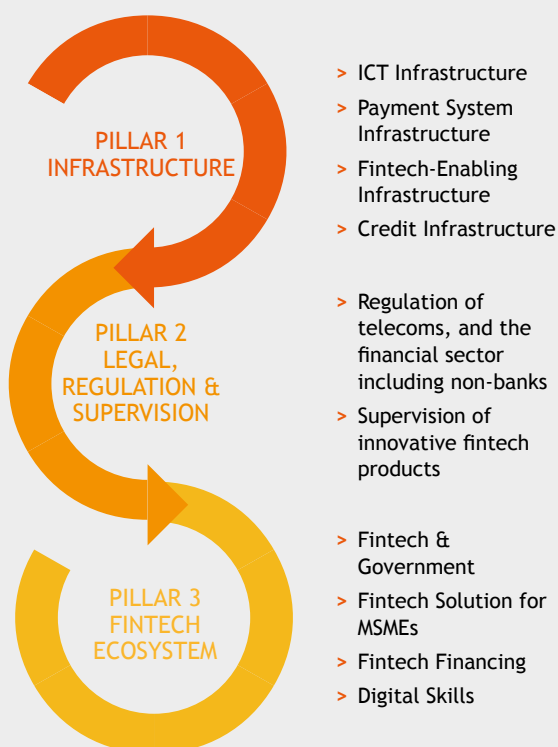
PILLAR 1
INFRASTRUCTURE

> ICT Infrastructure
> Payment System Infrastructure
> Fintech-Enabling Infrastructure
> Credit Infrastructure

PILLAR 2
LEGAL, REGULATION & SUPERVISION

> Regulation of telecoms, and the financial sector including non-banks
> Supervision of innovative fintech products

PILLAR 3
FINTECH ECOSYSTEM

> Fintech & Government
> Fintech Solution for MSMEs
> Fintech Financing
> Digital Skills